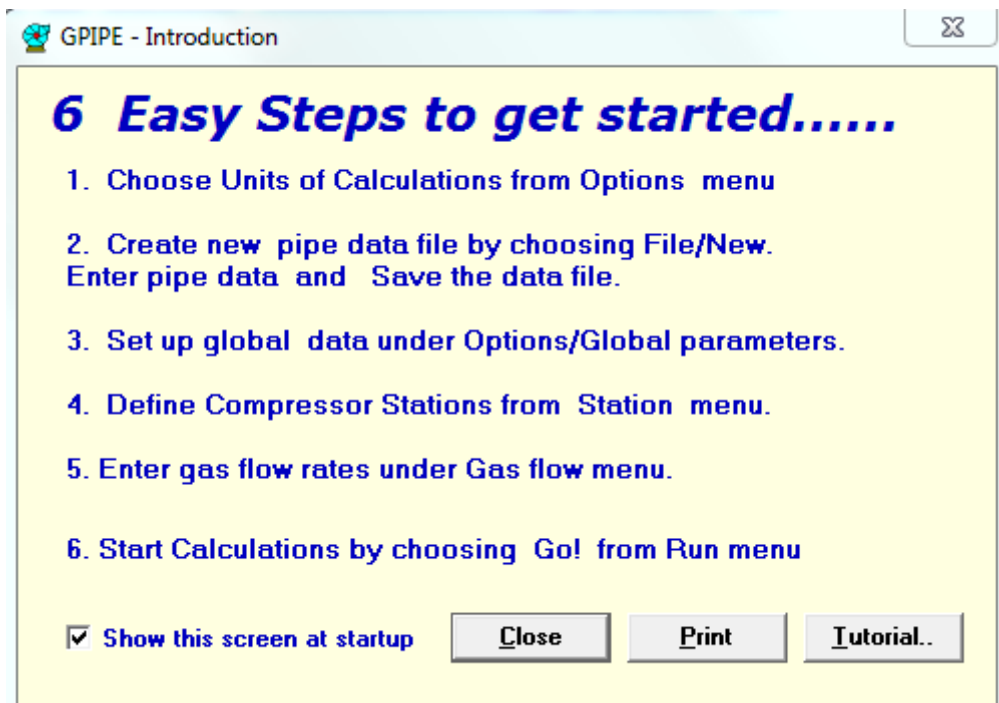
GPIPE - Introduction

6 Easy Steps to get started......

1. Choose Units of Calculations from Options menu

2. Create new pipe data file by choosing File/New. Enter pipe data and Save the data file.

3. Set up global data under Options/Global parameters.

4. Define Compressor Stations from Station menu.

5. Enter gas flow rates under Gas flow menu.

6. Start Calculations by choosing Go! from Run menu

Show this screen at startup

Close

Print

Tutorial..